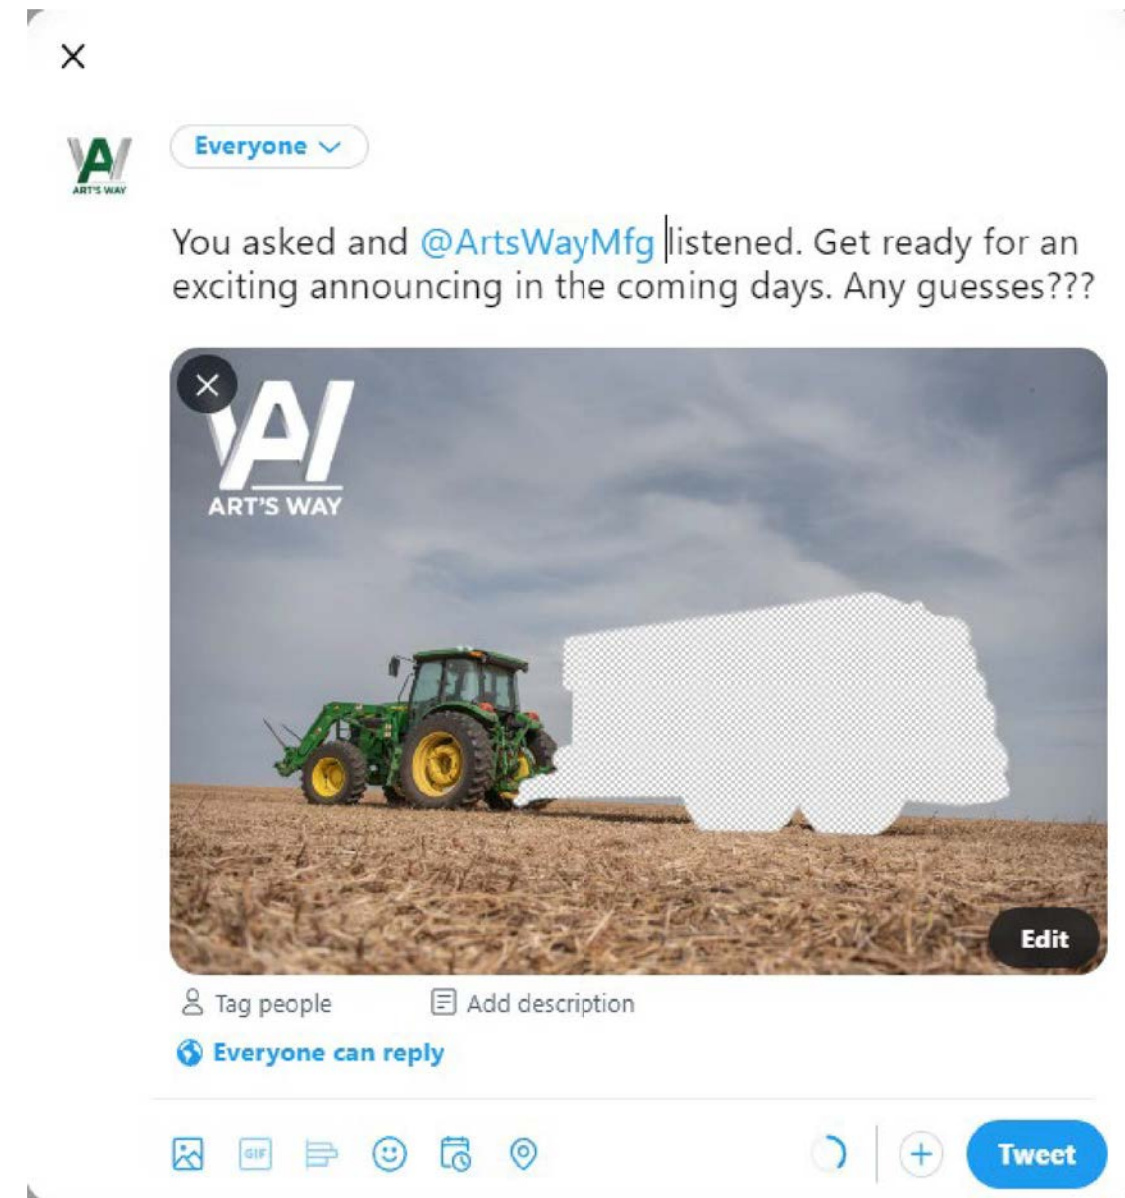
×

ART'S WAY

Everyone

You asked and @ArtsWayMfg listened. Get ready for an exciting announcing in the coming days. Any guesses???

ART'S WAY

Edit

Tag people

Add description

Everyone can reply

GIF

Tweet